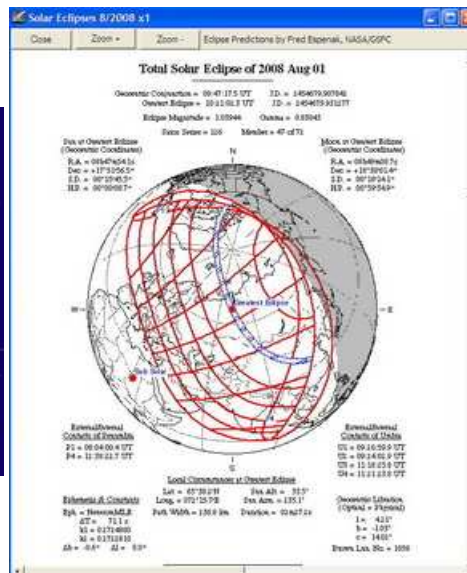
Solar Eclipses 8/2008 x1

Close | Zoom + | Zoom - | Eclipse Predictions by Fred Espenak, NASA/GSFC

Total Solar Eclipse of 2008 Aug 01

Geocentric Conjunction = 09:47:17.5 UT J.D. = 2454679.907841
Greatest Eclipse = 10:21:06.5 UT J.D. = 2454679.931277

Eclipse Magnitude = 1.03944 Gamma = 0.83070

Saros Series = 126 Member = 47 of 72

Sun at Greatest Eclipse (Geocentric Coordinates)
R.A. = 08h47m45.1s
Dec = +17°53'55.5"
S.D. = 00°15'45.5"
H.P. = 00°00'08.7"

Moon at Greatest Eclipse (Geocentric Coordinates)
R.A. = 08h48m03.7s
Dec = +18°39'01.4"
S.D. = 00°16'24.3"
H.P. = 00°59'54.9"

N

S

E

W

Greatest Eclipse

Sub Solar

External/Internal Contacts of Penumbra
P1 = 08:04:06.4 UT
P4 = 11:38:21.7 UT

External/Internal Contacts of Umbra
U1 = 09:16:59.9 UT
U2 = 09:16:01.9 UT
U3 = 11:18:15.8 UT
U4 = 11:21:13.3 UT

Local Circumstances at Greatest Eclipse
Lat. = 65°39.2'N Sun Alt. = 33.5°
Long. = 072°25.7'E Sun Azm. = 235.1°
Path Width = 236.9 km Duration = 02m27.1s

Ephemeris & Constants
Eph. = Newcomb/ILE
ΔT = 71.1 s
k1 = 0.2724880
k2 = 0.2722810
Δb = -0.6" Δl = 0.0"

Geocentric Libration (Optical + Physical)
l = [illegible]
b = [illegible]
c = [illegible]

Brown Lun. No. = 1058